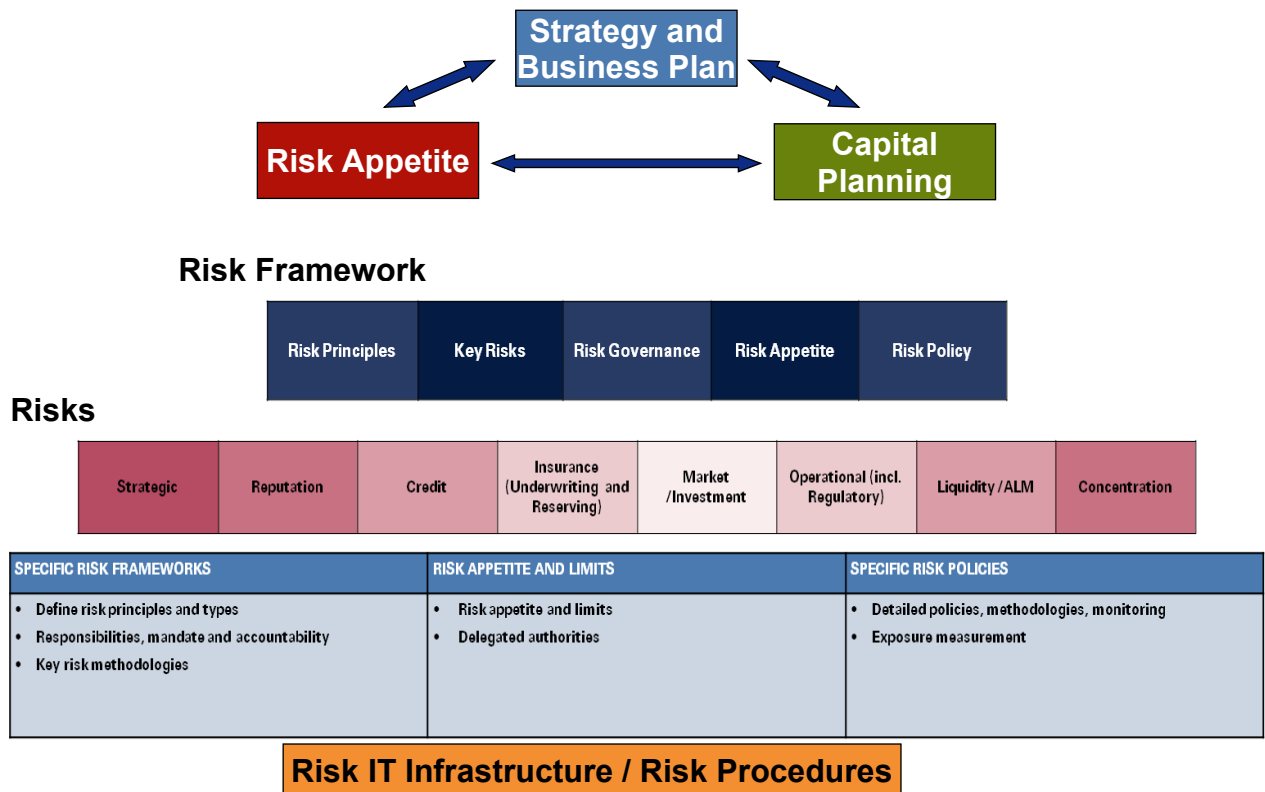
Strategy and Business Plan

Risk Appetite

Capital Planning

Risk Framework

| Risk Principles | Key Risks | Risk Governance | Risk Appetite | Risk Policy |
|---|---|---|---|---|

Risks

| Strategic | Reputation | Credit | Insurance (Underwriting and Reserving) | Market /Investment | Operational (incl. Regulatory) | Liquidity / ALM | Concentration |
|---|---|---|---|---|---|---|---|

| SPECIFIC RISK FRAMEWORKS | RISK APPETITE AND LIMITS | SPECIFIC RISK POLICIES |
|---|---|---|
| • Define risk principles and types<br>• Responsibilities, mandate and accountability<br>• Key risk methodologies | • Risk appetite and limits<br>• Delegated authorities | • Detailed policies, methodologies, monitoring<br>• Exposure measurement |

Risk IT Infrastructure / Risk Procedures